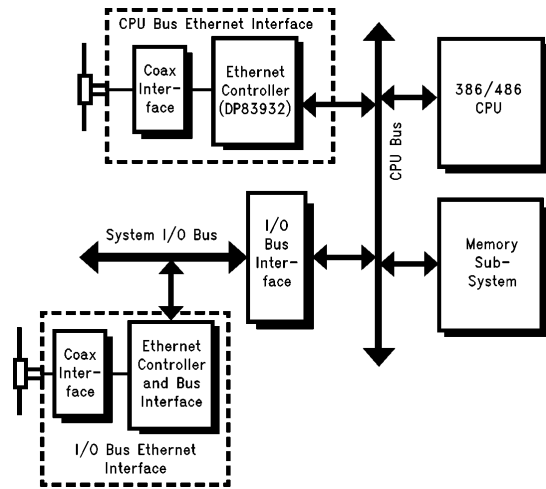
CPU Bus Ethernet Interface

Coax Interface

Ethernet Controller (DP83932)

CPU Bus

386/486 CPU

System I/O Bus

I/O Bus Interface

Memory Sub-System

Coax Interface

Ethernet Controller and Bus Interface

I/O Bus Ethernet Interface